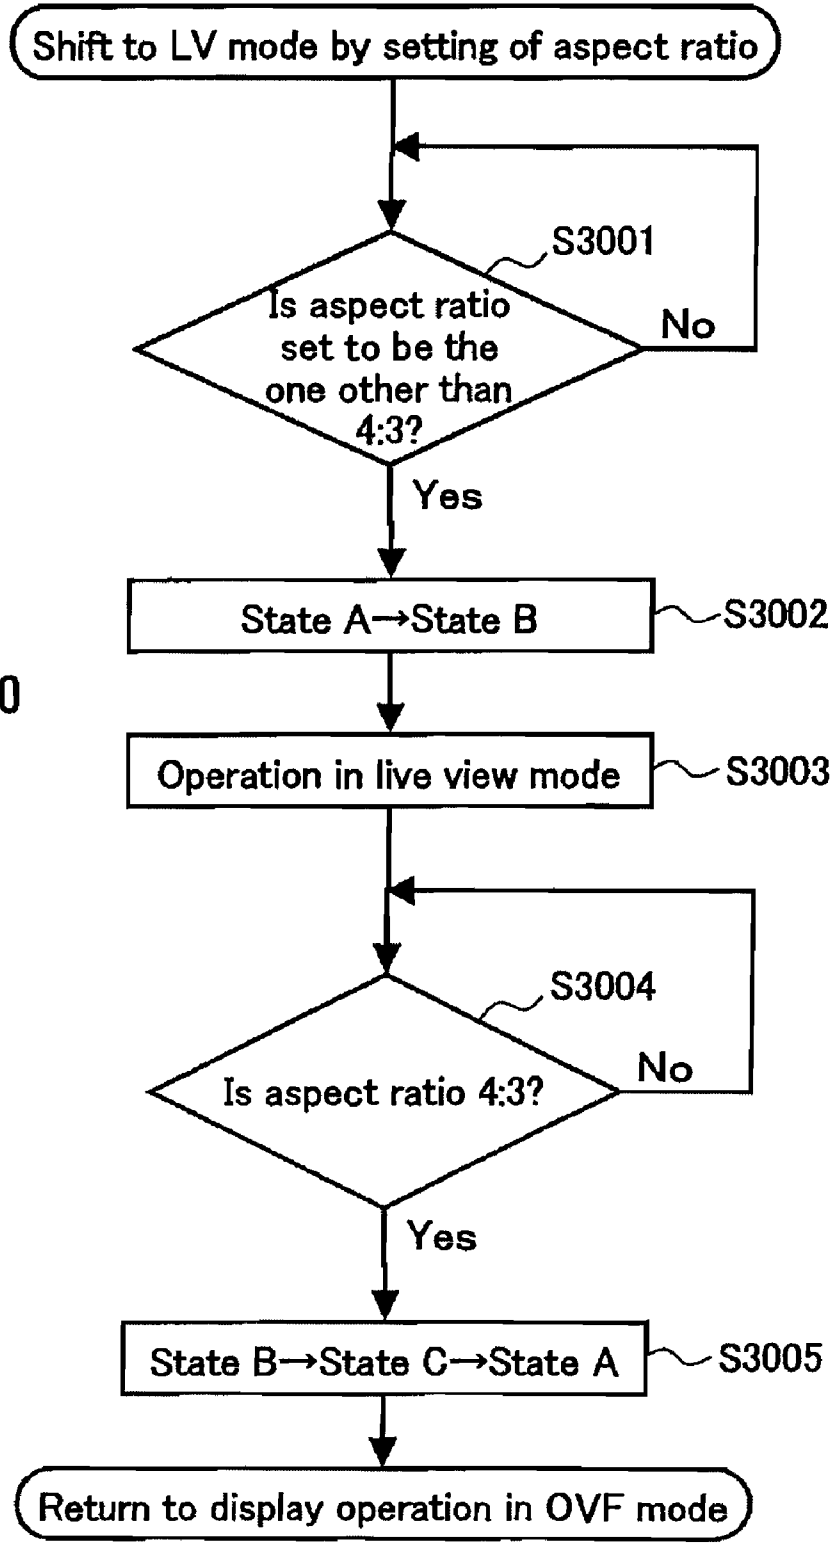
Shift to LV mode by setting of aspect ratio

S3001

Is aspect ratio set to be the one other than 4:3?

No

Yes

State A→State B

S3002

0

Operation in live view mode

S3003

S3004

Is aspect ratio 4:3?

No

Yes

State B→State C→State A

S3005

Return to display operation in OVF mode